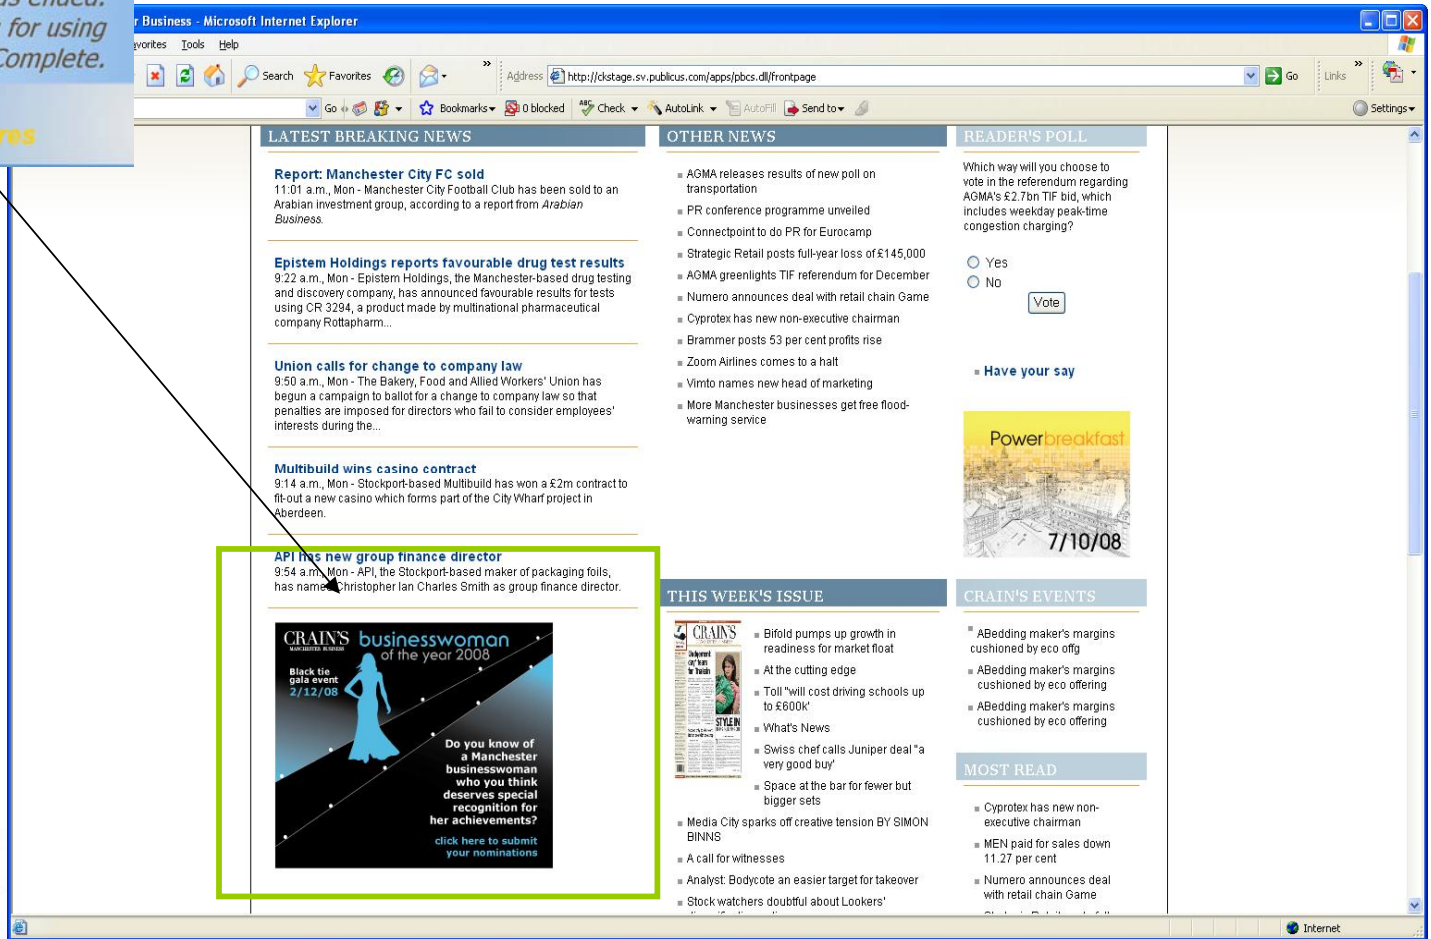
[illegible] for using Complete.

res

r Business - Microsoft Internet Explorer

avorites Tools Help

Search Favorites

Address http://ckstage.sv.publicus.com/apps/pbcs.dll/frontpage

Go Links

Go Bookmarks 0 blocked Check AutoLink AutoFill Send to Settings

LATEST BREAKING NEWS

**Report: Manchester City FC sold**
11:01 a.m., Mon - Manchester City Football Club has been sold to an Arabian investment group, according to a report from *Arabian Business*.

**Epistem Holdings reports favourable drug test results**
9:22 a.m., Mon - Epistem Holdings, the Manchester-based drug testing and discovery company, has announced favourable results for tests using CR 3294, a product made by multinational pharmaceutical company Rottapharm...

**Union calls for change to company law**
9:50 a.m., Mon - The Bakery, Food and Allied Workers' Union has begun a campaign to ballot for a change to company law so that penalties are imposed for directors who fail to consider employees' interests during the...

**Multibuild wins casino contract**
9:14 a.m., Mon - Stockport-based Multibuild has won a £2m contract to fit-out a new casino which forms part of the City Wharf project in Aberdeen.

**API has new group finance director**
9:54 a.m., Mon - API, the Stockport-based maker of packaging foils, has named Christopher Ian Charles Smith as group finance director.

CRAIN'S MANCHESTER BUSINESS businesswoman of the year 2008
Black tie gala event 2/12/08
Do you know of a Manchester businesswoman who you think deserves special recognition for her achievements?
click here to submit your nominations

OTHER NEWS

AGMA releases results of new poll on transportation
PR conference programme unveiled
Connectpoint to do PR for Eurocamp
Strategic Retail posts full-year loss of £145,000
AGMA greenlights TIF referendum for December
Numero announces deal with retail chain Game
Cyprotex has new non-executive chairman
Brammer posts 53 per cent profits rise
Zoom Airlines comes to a halt
Vimto names new head of marketing
More Manchester businesses get free flood-warning service

READER'S POLL

Which way will you choose to vote in the referendum regarding AGMA's £2.7bn TIF bid, which includes weekday peak-time congestion charging?

Yes
No
Vote

Have your say

Powerbreakfast 7/10/08

THIS WEEK'S ISSUE

CRAIN'S STYLE IN
Bifold pumps up growth in readiness for market float
At the cutting edge
Toll "will cost driving schools up to £600k'
What's News
Swiss chef calls Juniper deal "a very good buy'
Space at the bar for fewer but bigger sets
Media City sparks off creative tension BY SIMON BINNS
A call for witnesses
Analyst: Bodycote an easier target for takeover
Stock watchers doubtful about Lookers'

CRAIN'S EVENTS

ABedding maker's margins cushioned by eco offg
ABedding maker's margins cushioned by eco offering
ABedding maker's margins cushioned by eco offering

MOST READ

Cyprotex has new non-executive chairman
MEN paid for sales down 11.27 per cent
Numero announces deal with retail chain Game

Internet